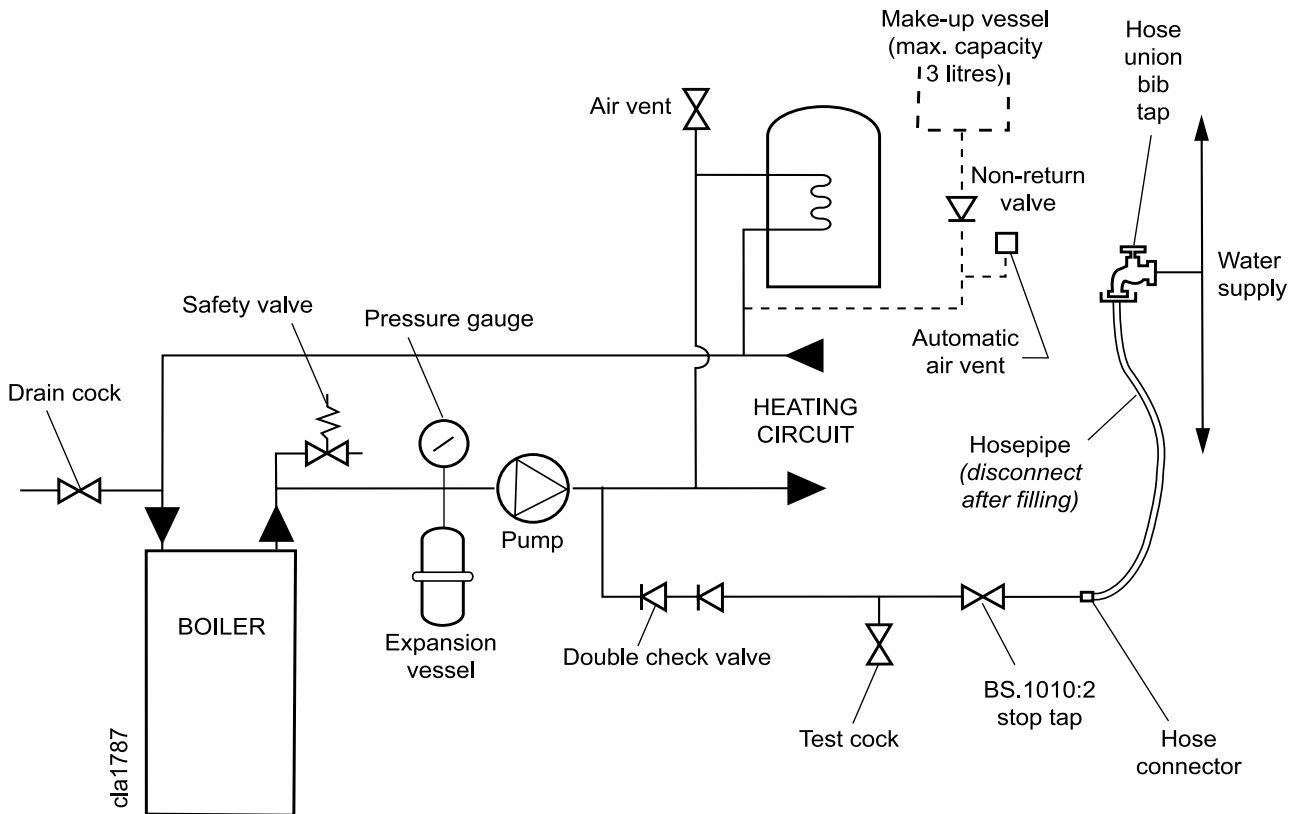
Make-up vessel (max. capacity 3 litres)

Hose union bib tap

Air vent

Non-return valve

Water supply

Safety valve

Pressure gauge

Automatic air vent

Drain cock

HEATING CIRCUIT

Hosepipe *(disconnect after filling)*

Pump

BOILER

Expansion vessel

Double check valve

Test cock

BS.1010:2 stop tap

Hose connector

cla1787